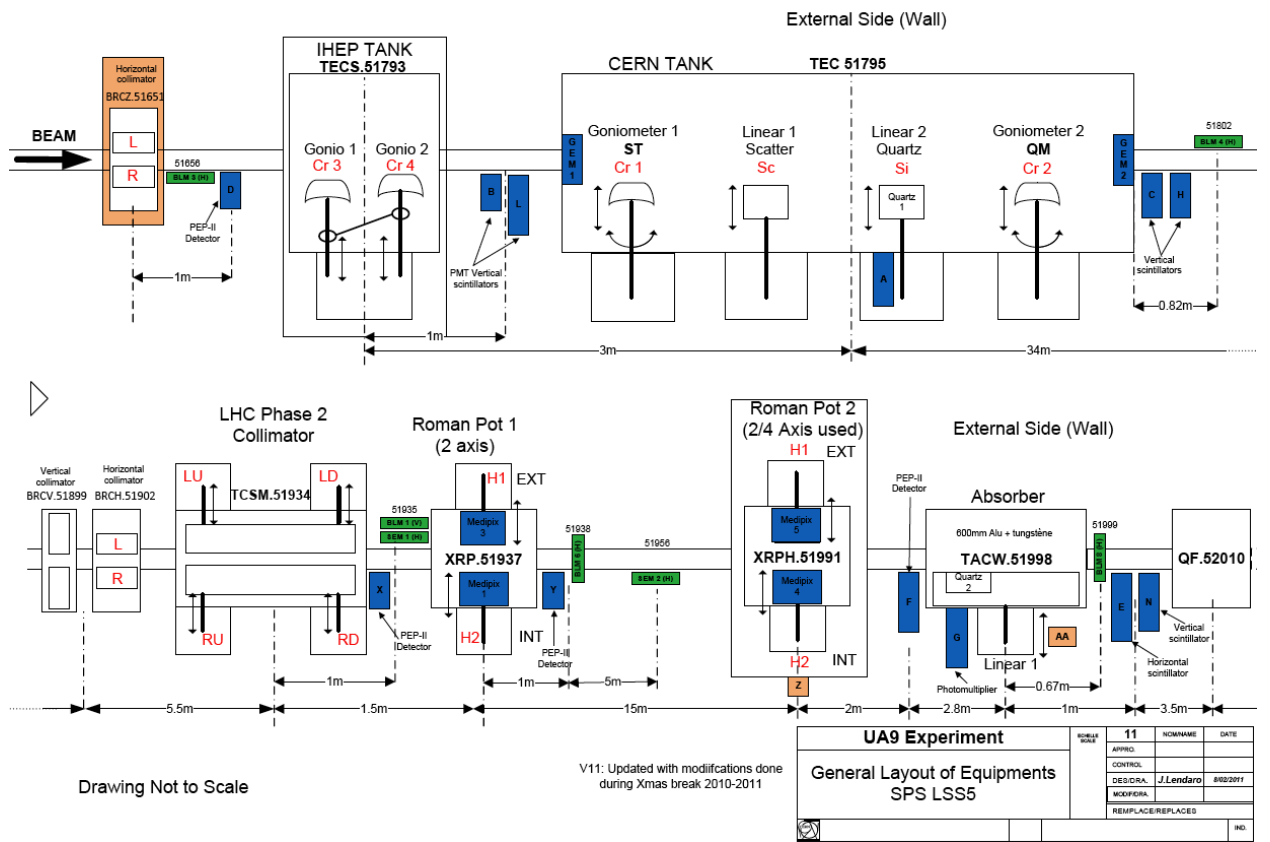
External Side (Wall)

IHEP TANK
TECS.51793

CERN TANK

TEC 51795

BEAM

Horizontal collimator
BRCZ.51651

L
R

51656
BLM 3 (H)

D

PEP-II Detector

1m

Gonio 1
Cr 3

Gonio 2
Cr 4

B
L

PMT Vertical scintillators

1m

GEM 1

Goniometer 1
ST
Cr 1

Linear 1
Scatter
Sc

Linear 2
Quartz
Si

Quartz 1

A

Goniometer 2
QM
Cr 2

GEM 2

51802
BLM 4 (H)

C
H

Vertical scintillators

0.82m

3m

34m

LHC Phase 2
Collimator

Roman Pot 1
(2 axis)

Roman Pot 2
(2/4 Axis used)

External Side (Wall)

Vertical collimator
BRCV.51899

Horizontal collimator
BRCH.51902

L
R

LU
LD
TCSM.51934
RU
RD

51935
BLM 1 (V)
SEM 1 (H)

X

PEP-II Detector

H1
EXT
Medipix 3
XRP.51937
Medipix 1
H2
INT

Y

51938
BLM 6 (H)

PEP-II Detector

51956
SEM 2 (H)

H1
EXT
Medipix 5
XRPH.51991
Medipix 4
H2
INT

Z

PEP-II Detector

F

Absorber

600mm Alu + tungstène
TACW.51998

Quartz 2

G

Photomultiplier

Linear 1

AA

51999
BLM 5 (H)

E
N

Vertical scintillator

Horizontal scintillator

QF.52010

0.67m

5.5m
1m
1.5m
1m
5m
15m
2m
2.8m
1m
3.5m

Drawing Not to Scale

V11: Updated with modiifcations done during Xmas break 2010-2011

UA9 Experiment

General Layout of Equipments
SPS LSS5

ECHELLE SCALE
11
NOM/NAME
DATE
APPRO.
CONTROL
DES/DRA.
J.Lendaro
8/02/2011
MODIF/DRA.
REMPLACE/REPLACES
IND.